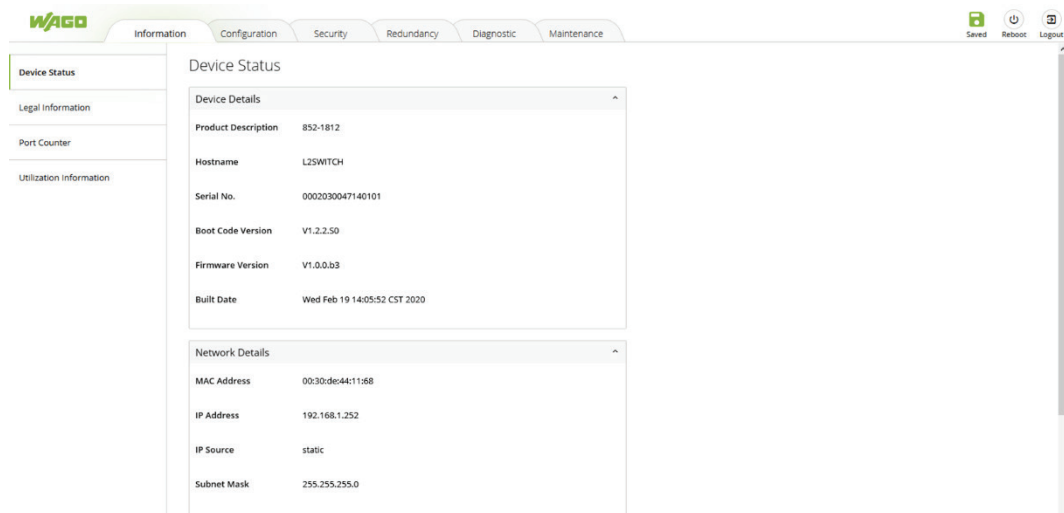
WAGO

Information Configuration Security Redundancy Diagnostic Maintenance

Saved Reboot Logout

Device Status
Legal Information
Port Counter
Utilization Information

Device Status

Device Details

| | |
|---|---|
| Product Description | 852-1812 |
| Hostname | L2SWITCH |
| Serial No. | 0002030047140101 |
| Boot Code Version | V1.2.2.50 |
| Firmware Version | V1.0.0.b3 |
| Built Date | Wed Feb 19 14:05:52 CST 2020 |

Network Details

| | |
|---|---|
| MAC Address | 00:30:de:44:11:68 |
| IP Address | 192.168.1.252 |
| IP Source | static |
| Subnet Mask | 255.255.255.0 |